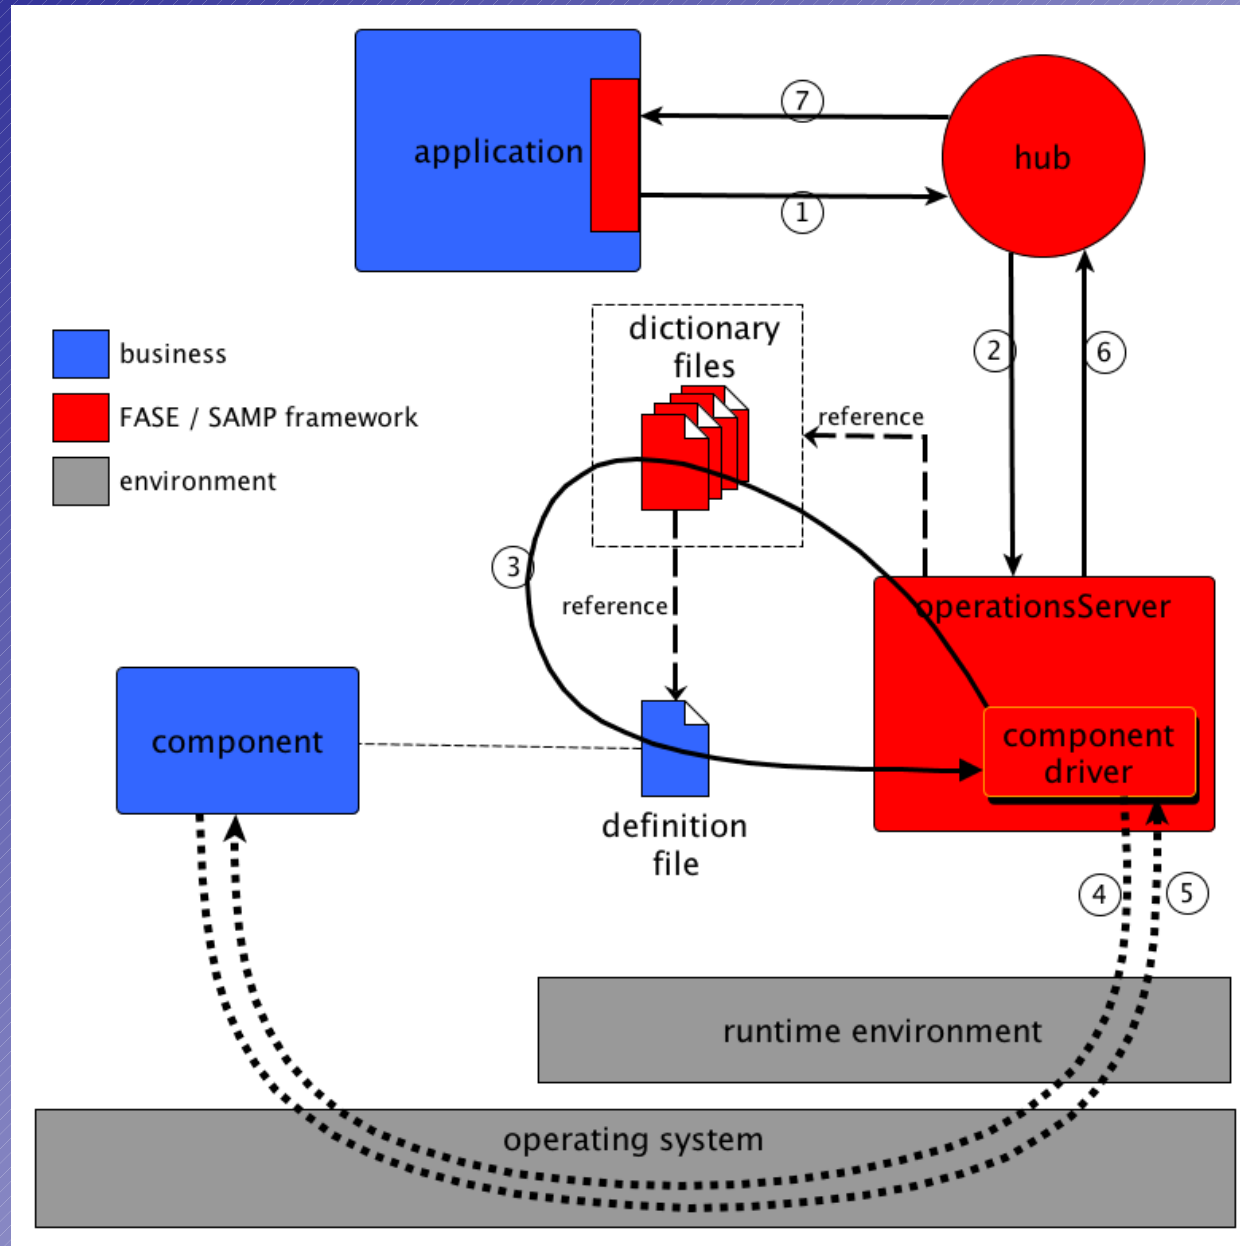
application

7

1

hub

business

FASE / SAMP framework

environment

dictionary files

reference

2

6

3

reference

operationsServer

component

component driver

definition file

4

5

runtime environment

operating system